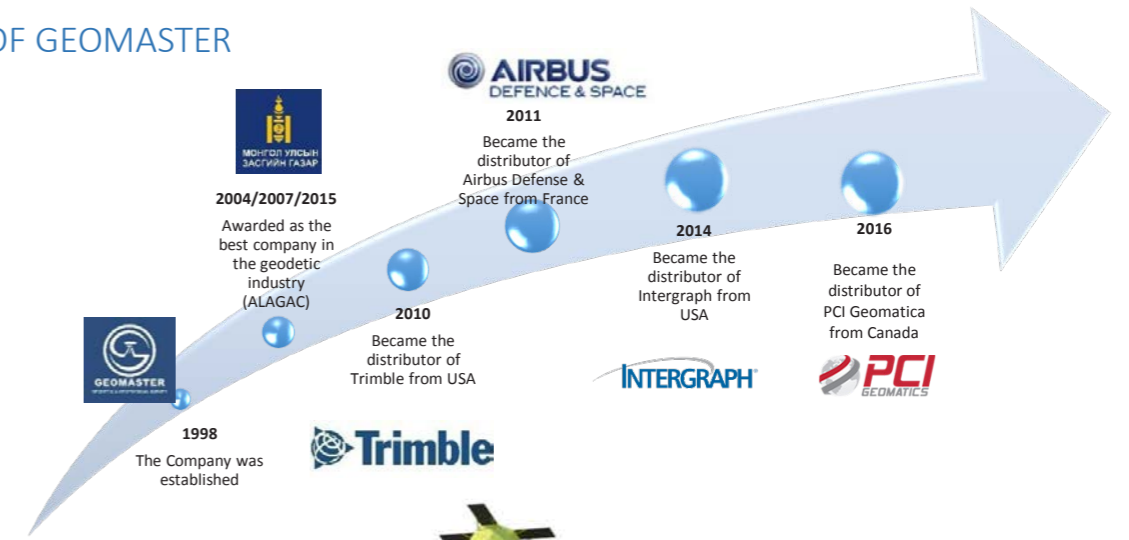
OF GEOMASTER

МОНГОЛ УЛСЫН ЗАСГИЙН ГАЗАР

2004/2007/2015
Awarded as the best company in the geodetic industry (ALAGAC)

AIRBUS DEFENCE & SPACE

2011
Became the distributor of Airbus Defense & Space from France

2014
Became the distributor of Intergraph from USA

2016
Became the distributor of PCI Geomatica from Canada

GEOMASTER

1998
The Company was established

2010
Became the distributor of Trimble from USA

Trimble

INTERGRAPH

PCI GEOMATICS